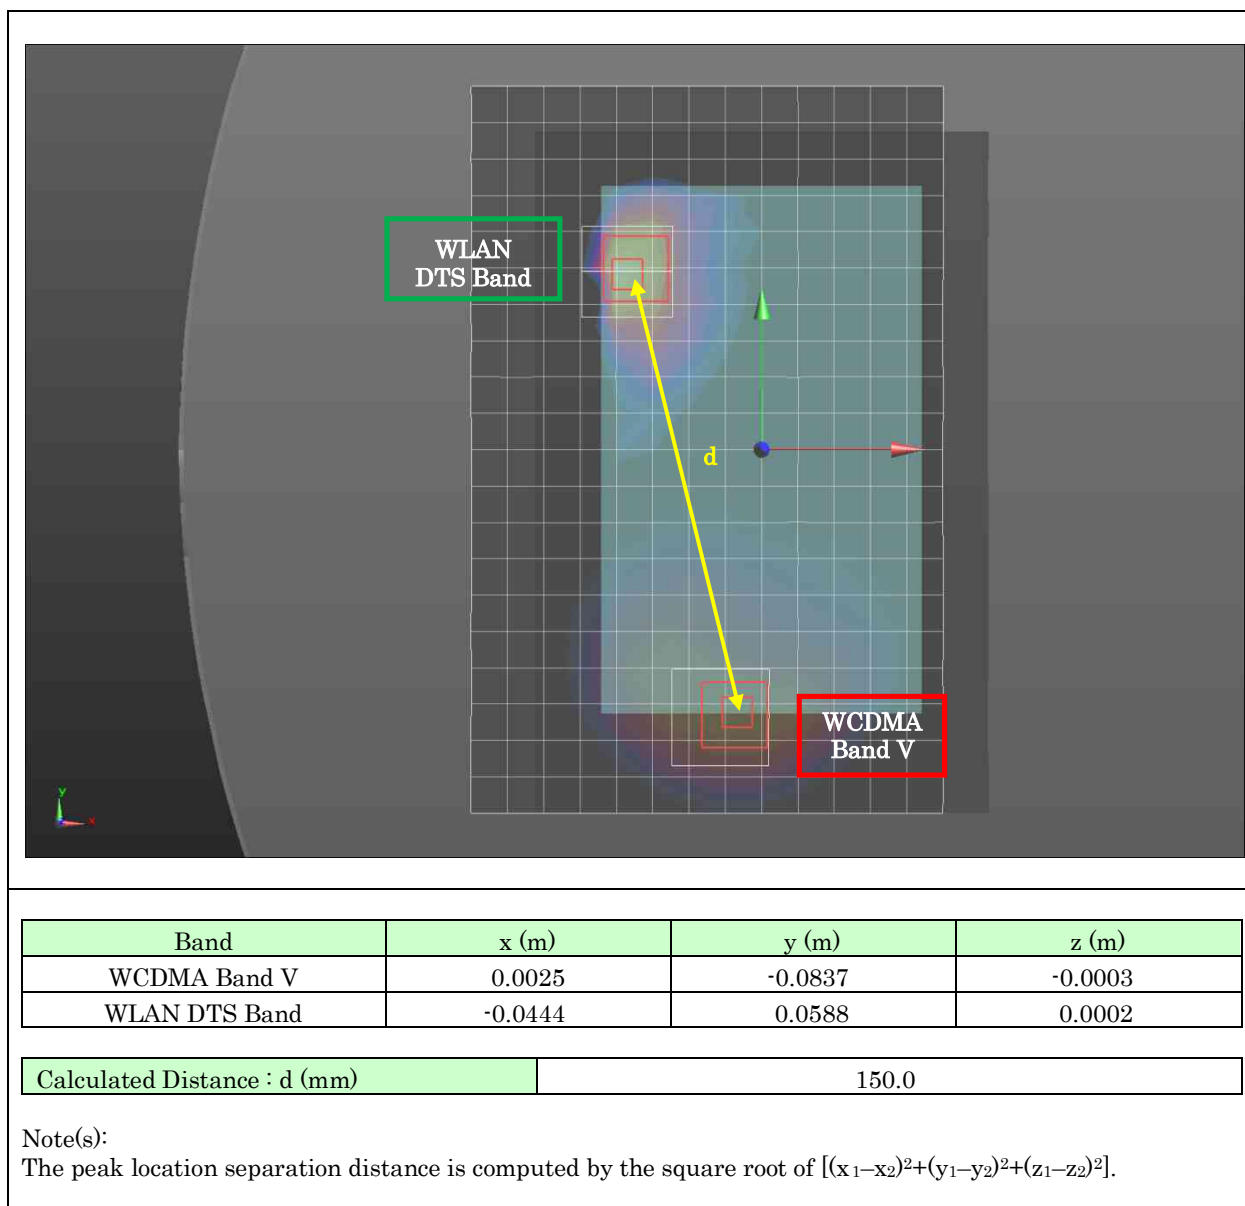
WLAN DTS Band

d

WCDMA Band V

y

x

| Band | x (m) | y (m) | z (m) |
|---|---|---|---|
| WCDMA Band V | 0.0025 | -0.0837 | -0.0003 |
| WLAN DTS Band | -0.0444 | 0.0588 | 0.0002 |

| Calculated Distance : d (mm) | 150.0 |
|---|---|

Note(s):
The peak location separation distance is computed by the square root of $[(x_1-x_2)^2+(y_1-y_2)^2+(z_1-z_2)^2]$.